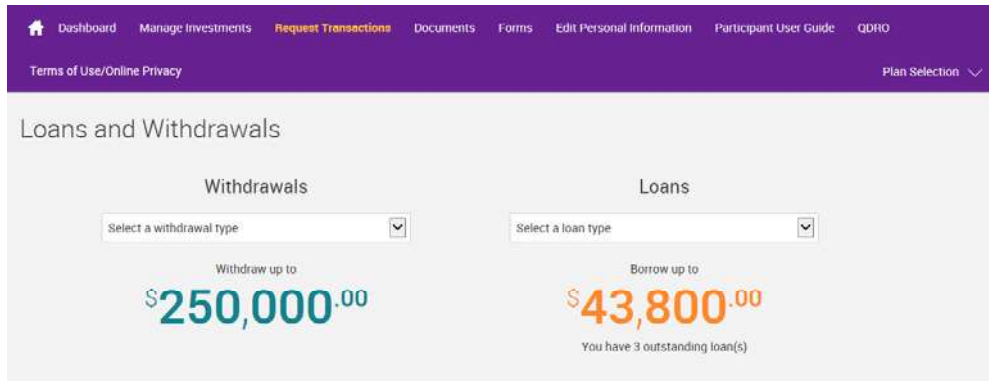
Dashboard Manage Investments Request Transactions Documents Forms Edit Personal Information Participant User Guide QDRO

Terms of Use/Online Privacy

Plan Selection

Loans and Withdrawals

Withdrawals

Select a withdrawal type

Withdraw up to

$250,000.00

Loans

Select a loan type

Borrow up to

$43,800.00

You have 3 outstanding loan(s)